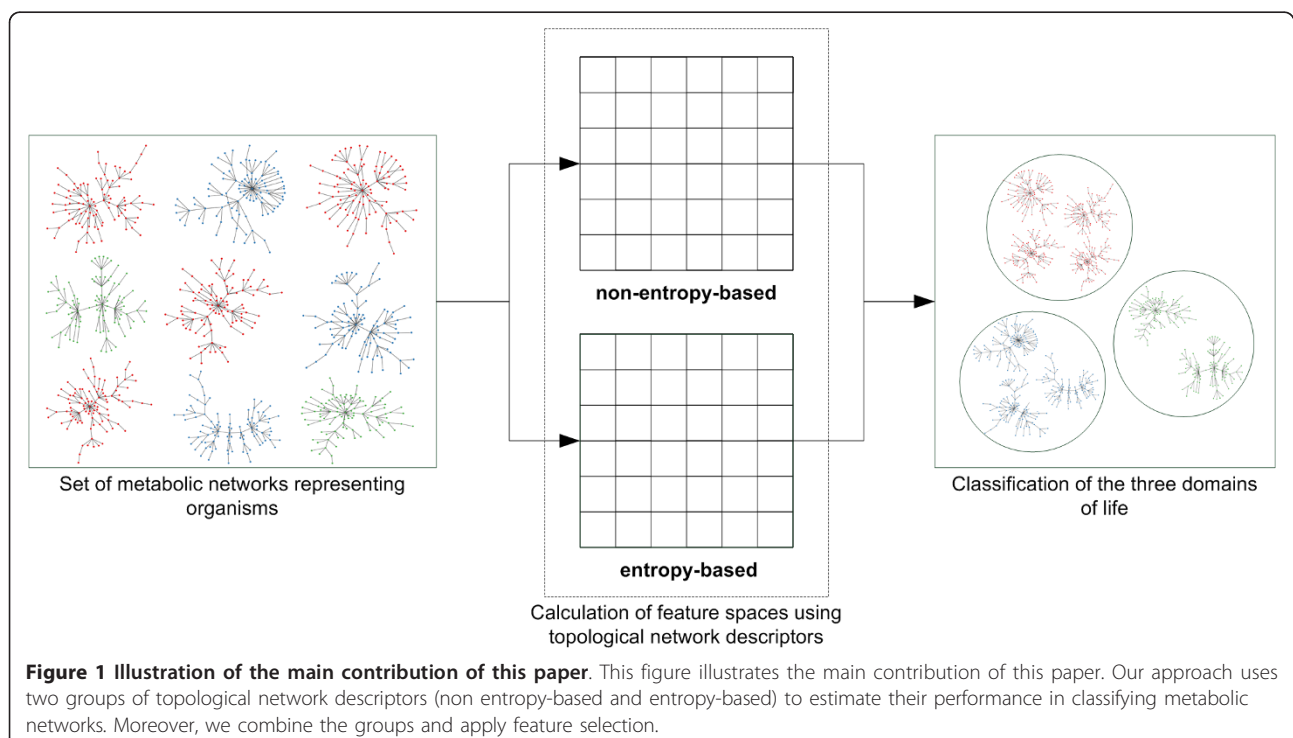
non-entropy-based

entropy-based

Set of metabolic networks representing organisms

Calculation of feature spaces using topological network descriptors

Classification of the three domains of life

**Figure 1 Illustration of the main contribution of this paper**. This figure illustrates the main contribution of this paper. Our approach uses two groups of topological network descriptors (non entropy-based and entropy-based) to estimate their performance in classifying metabolic networks. Moreover, we combine the groups and apply feature selection.